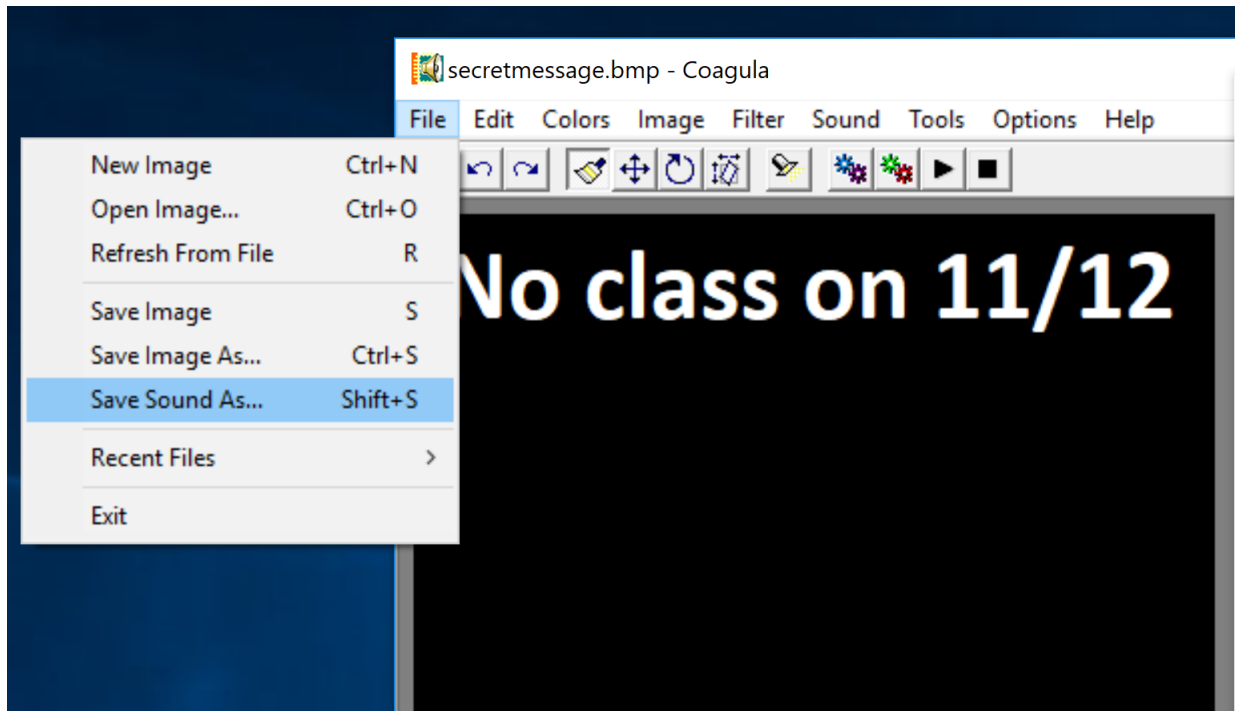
secretmessage.bmp - Coagula

File Edit Colors Image Filter Sound Tools Options Help

New Image Ctrl+N
Open Image... Ctrl+O
Refresh From File R
Save Image S
Save Image As... Ctrl+S
Save Sound As... Shift+S
Recent Files >
Exit

No class on 11/12